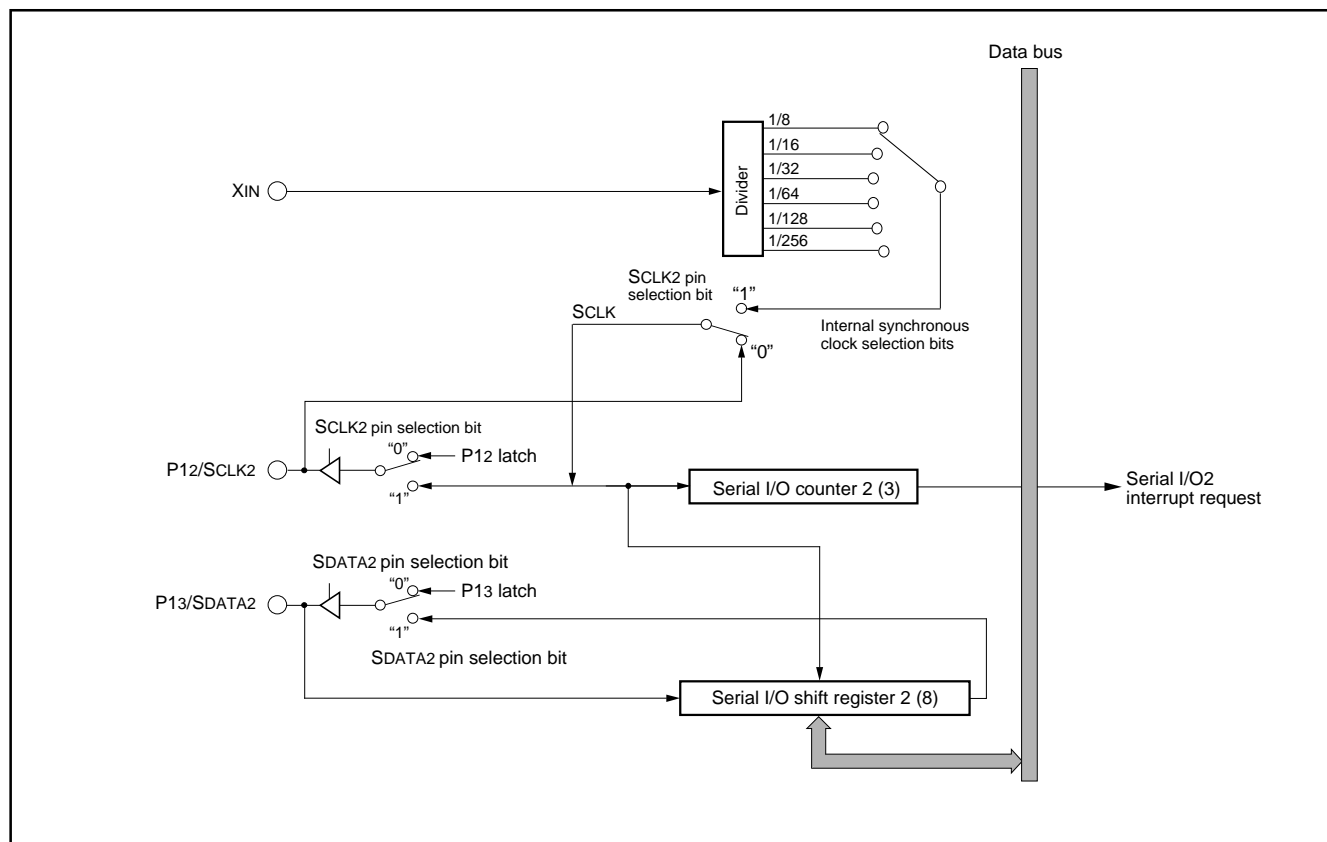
Data bus

XIN

Divider

1/8
1/16
1/32
1/64
1/128
1/256

SCLK2 pin selection bit

"1"

SCLK

"0"

Internal synchronous clock selection bits

SCLK2 pin selection bit

"0"

P12/SCLK2

P12 latch

"1"

Serial I/O counter 2 (3)

Serial I/O2 interrupt request

SDATA2 pin selection bit

"0"

P13/SDATA2

P13 latch

"1"

SDATA2 pin selection bit

Serial I/O shift register 2 (8)